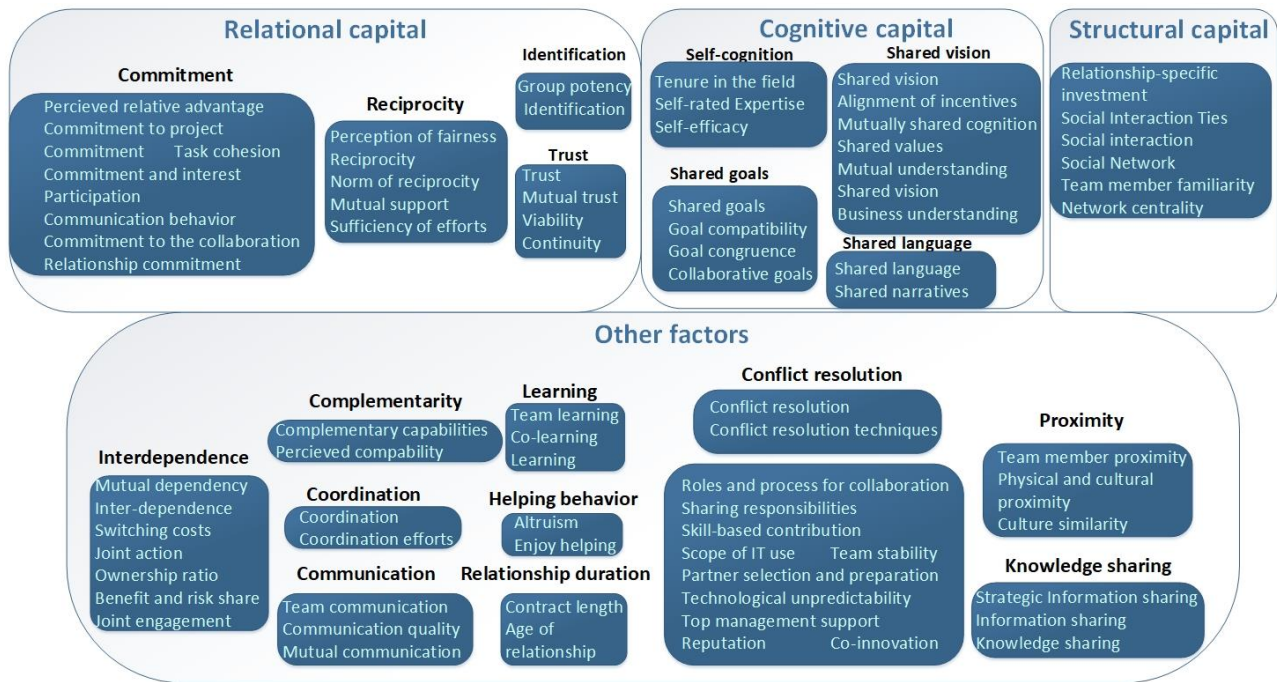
Relational capital

Commitment
Percieved relative advantage
Commitment to project
Commitment Task cohesion
Commitment and interest
Participation
Communication behavior
Commitment to the collaboration
Relationship commitment

Reciprocity
Perception of fairness
Reciprocity
Norm of reciprocity
Mutual support
Sufficiency of efforts

Identification
Group potency
Identification

Trust
Trust
Mutual trust
Viability
Continuity

Cognitive capital

Self-cognition
Tenure in the field
Self-rated Expertise
Self-efficacy

Shared goals
Shared goals
Goal compatibility
Goal congruence
Collaborative goals

Shared vision
Shared vision
Alignment of incentives
Mutually shared cognition
Shared values
Mutual understanding
Shared vision
Business understanding

Shared language
Shared language
Shared narratives

Structural capital
Relationship-specific investment
Social Interaction Ties
Social interaction
Social Network
Team member familiarity
Network centrality

Other factors

Interdependence
Mutual dependency
Inter-dependence
Switching costs
Joint action
Ownership ratio
Benefit and risk share
Joint engagement

Complementarity
Complementary capabilities
Percieved compability

Learning
Team learning
Co-learning
Learning

Coordination
Coordination
Coordination efforts

Helping behavior
Altruism
Enjoy helping

Communication
Team communication
Communication quality
Mutual communication

Relationship duration
Contract length
Age of relationship

Conflict resolution
Conflict resolution
Conflict resolution techniques

Roles and process for collaboration
Sharing responsibilities
Skill-based contribution
Scope of IT use Team stability
Partner selection and preparation
Technological unpredictability
Top management support
Reputation Co-innovation

Proximity
Team member proximity
Physical and cultural proximity
Culture similarity

Knowledge sharing
Strategic Information sharing
Information sharing
Knowledge sharing